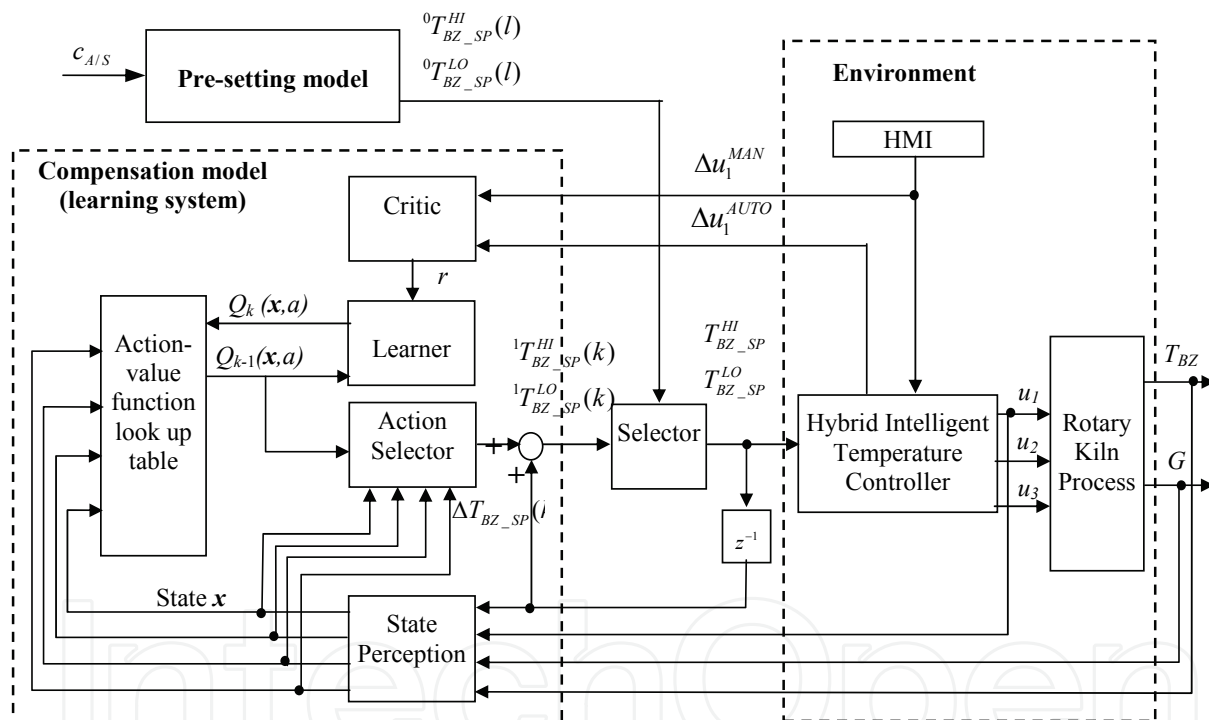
$c_{A/S}$

Pre-setting model

${}^{0}T_{BZ\_SP}^{HI}(l)$

${}^{0}T_{BZ\_SP}^{LO}(l)$

Environment

HMI

Compensation model (learning system)

$\Delta u_1^{MAN}$

Critic

$\Delta u_1^{AUTO}$

$r$

$Q_k\ (\boldsymbol{x},a)$

Action-value function look up table

$Q_{k-1}(\boldsymbol{x},a)$

Learner

${}^{1}T_{BZ\_SP}^{HI}(k)$

${}^{1}T_{BZ\_SP}^{LO}(k)$

$T_{BZ\_SP}^{HI}$

$T_{BZ\_SP}^{LO}$

Action Selector

+

+

Selector

Hybrid Intelligent Temperature Controller

$u_1$

$u_2$

$u_3$

Rotary Kiln Process

$T_{BZ}$

$G$

$\Delta T_{BZ\_SP}(k$

$z^{-1}$

State $\boldsymbol{x}$

State Perception